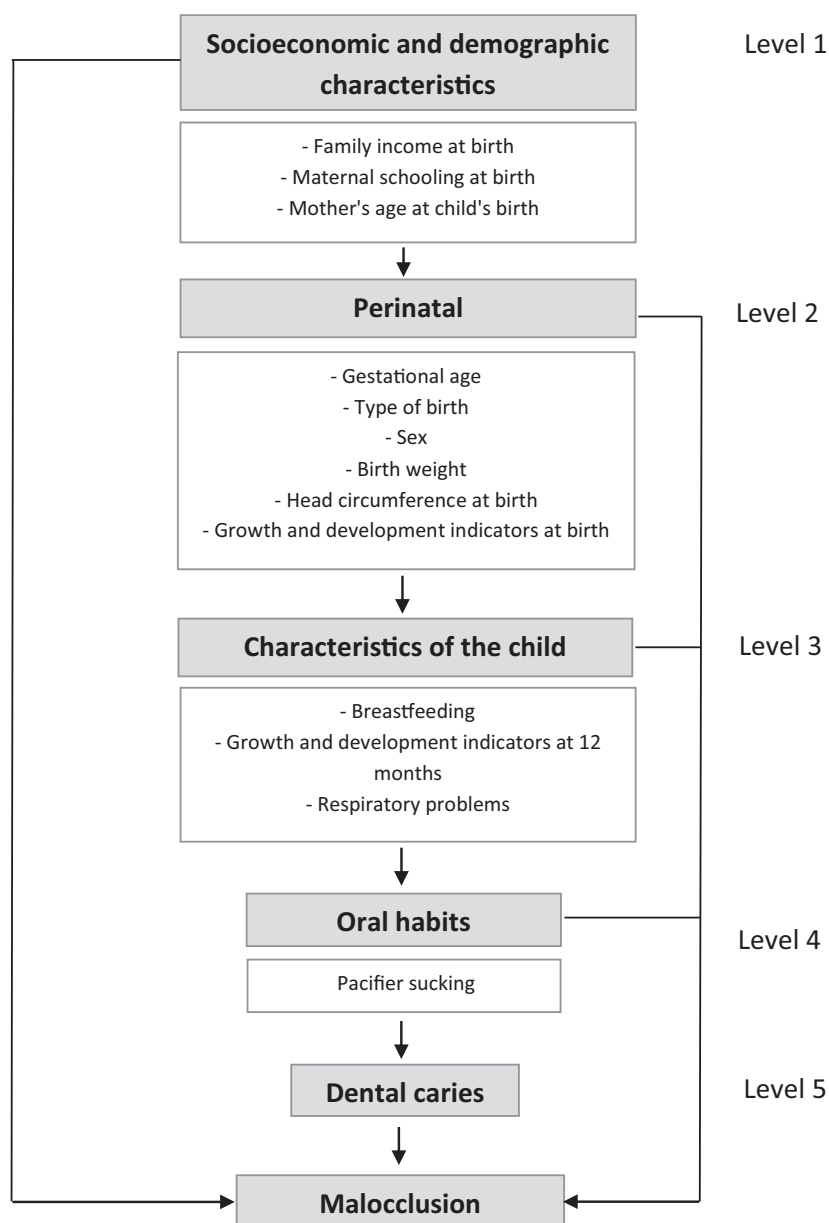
Socioeconomic and demographic characteristics

Level 1

- Family income at birth
- Maternal schooling at birth
- Mother's age at child's birth

Perinatal

Level 2

- Gestational age
- Type of birth
- Sex
- Birth weight
- Head circumference at birth
- Growth and development indicators at birth

Characteristics of the child

Level 3

- Breastfeeding
- Growth and development indicators at 12 months
- Respiratory problems

Oral habits

Level 4

Pacifier sucking

Dental caries

Level 5

Malocclusion